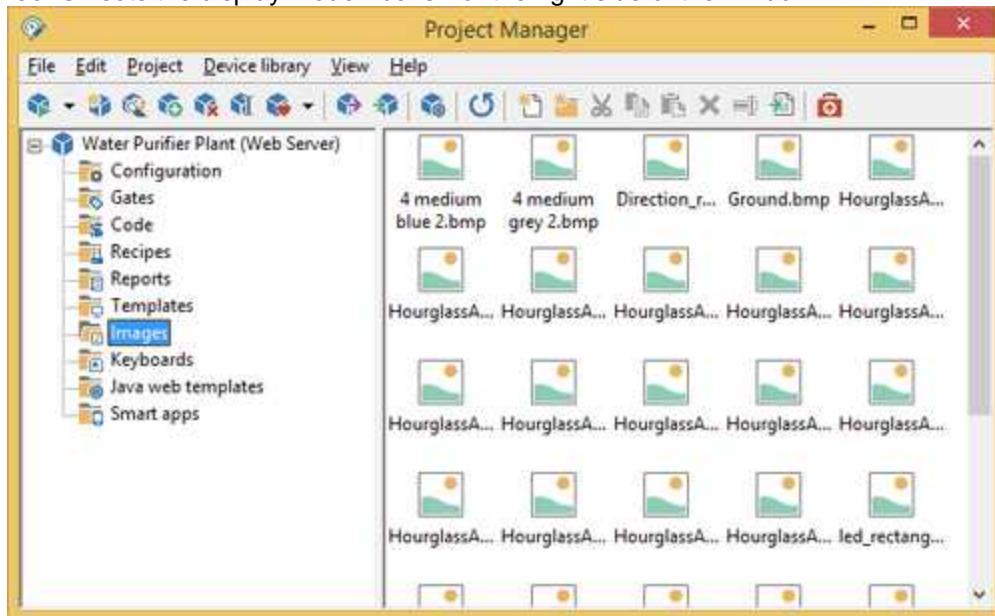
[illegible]

Project Manager

File Edit Project Device library View Help

Water Purifier Plant (Web Server)
Configuration
Gates
Code
Recipes
Reports
Templates
Images
Keyboards
Java web templates
Smart apps

4 medium blue 2.bmp
4 medium grey 2.bmp
Direction_r...
Ground.bmp
HourglassA...
HourglassA...
HourglassA...
HourglassA...
HourglassA...
HourglassA...
HourglassA...
HourglassA...
HourglassA...
HourglassA...
HourglassA...
HourglassA...
HourglassA...
HourglassA...
HourglassA...
led_rectang...